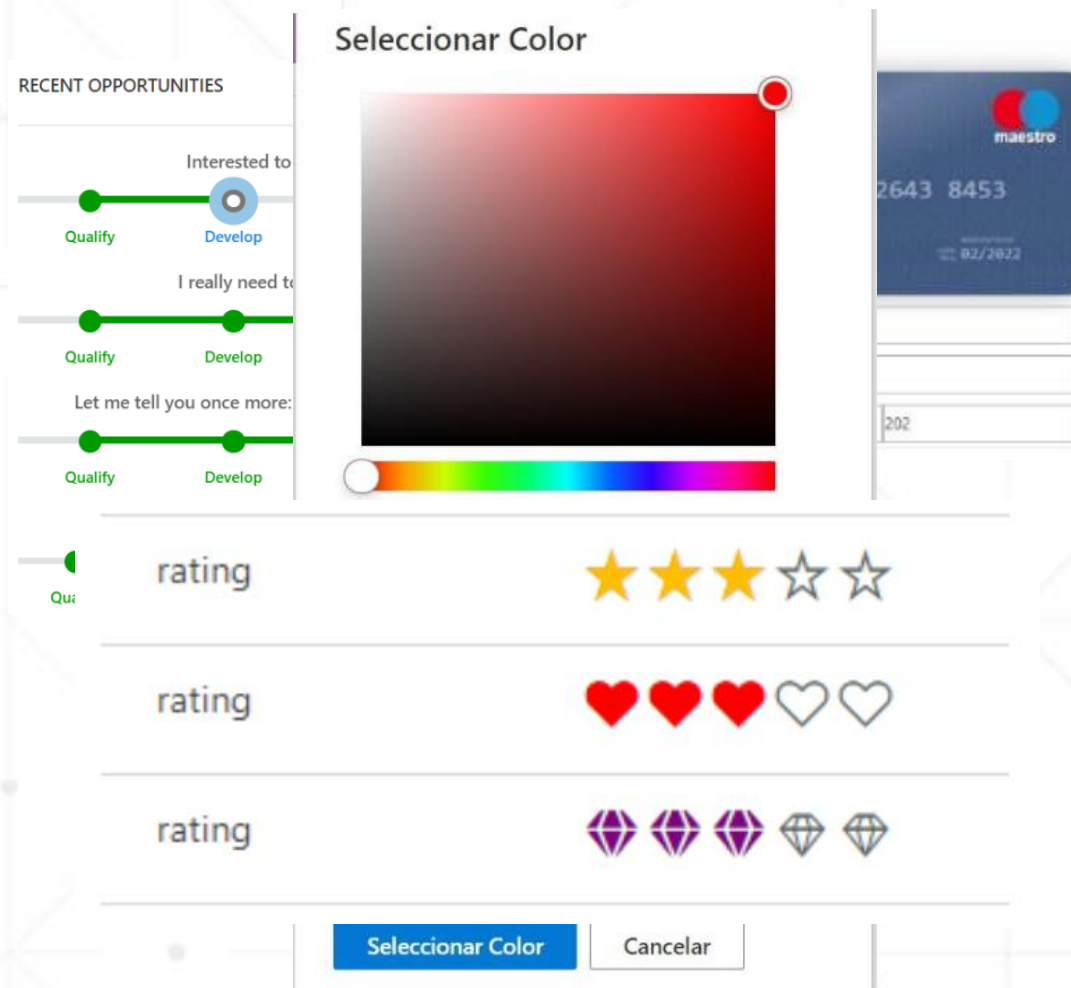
RECENT OPPORTUNITIES

Interested to

Qualify

Develop

I really need to

Qualify

Develop

Let me tell you once more:

Qualify

Develop

Qua

Seleccionar Color

maestro

2643 8453

02/2022

202

rating

rating

rating

Seleccionar Color

Cancelar